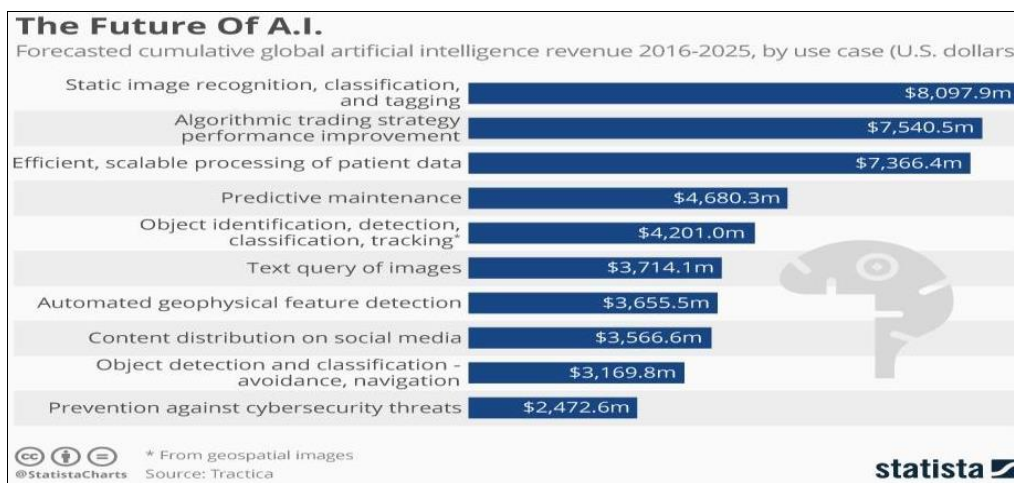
The Future Of A.I.

Forecasted cumulative global artificial intelligence revenue 2016-2025, by use case (U.S. dollars

| Use case | Revenue |
|---|---|
| Static image recognition, classification, and tagging | $8,097.9m |
| Algorithmic trading strategy performance improvement | $7,540.5m |
| Efficient, scalable processing of patient data | $7,366.4m |
| Predictive maintenance | $4,680.3m |
| Object identification, detection, classification, tracking* | $4,201.0m |
| Text query of images | $3,714.1m |
| Automated geophysical feature detection | $3,655.5m |
| Content distribution on social media | $3,566.6m |
| Object detection and classification - avoidance, navigation | $3,169.8m |
| Prevention against cybersecurity threats | $2,472.6m |

@StatistaCharts

* From geospatial images

Source: Tractica

statista